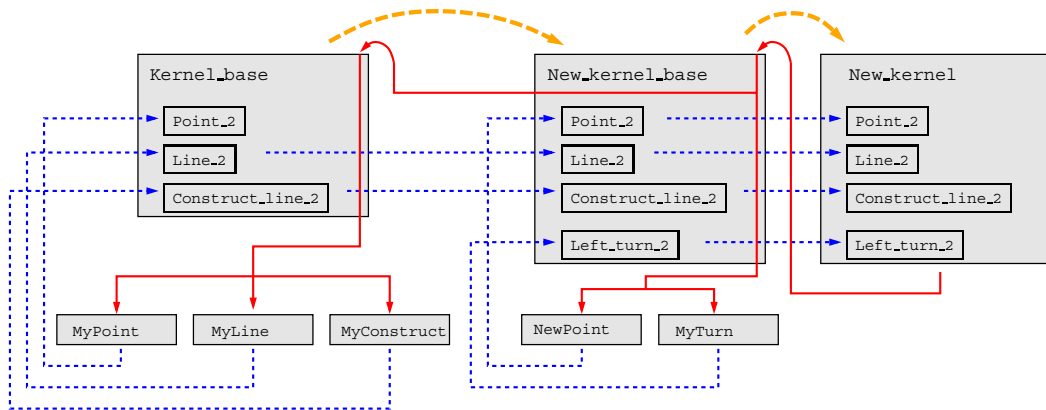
Kernel_base

Point_2

Line_2

Construct_line_2

New_kernel_base

Point_2

Line_2

Construct_line_2

Left_turn_2

New_kernel

Point_2

Line_2

Construct_line_2

Left_turn_2

MyPoint

MyLine

MyConstruct

NewPoint

MyTurn